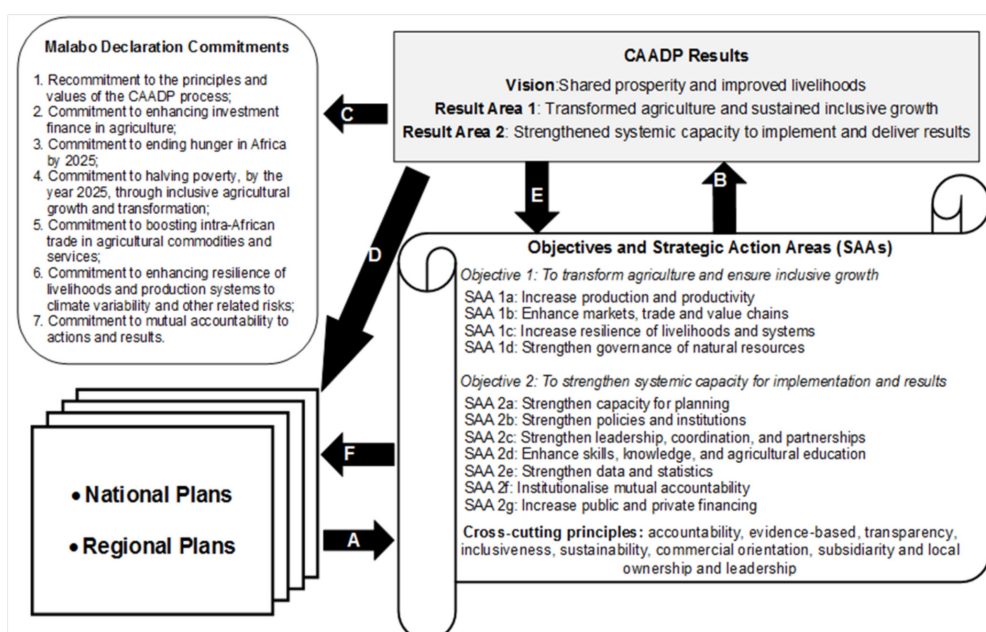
Malabo Declaration Commitments

1. Recommitment to the principles and values of the CAADP process;
2. Commitment to enhancing investment finance in agriculture;
3. Commitment to ending hunger in Africa by 2025;
4. Commitment to halving poverty, by the year 2025, through inclusive agricultural growth and transformation;
5. Commitment to boosting intra-African trade in agricultural commodities and services;
6. Commitment to enhancing resilience of livelihoods and production systems to climate variability and other related risks;
7. Commitment to mutual accountability to actions and results.

CAADP Results

Vision:Shared prosperity and improved livelihoods
Result Area 1: Transformed agriculture and sustained inclusive growth
Result Area 2: Strengthened systemic capacity to implement and deliver results

C

B

E

D

Objectives and Strategic Action Areas (SAAs)

Objective 1: To transform agriculture and ensure inclusive growth
SAA 1a: Increase production and productivity
SAA 1b: Enhance markets, trade and value chains
SAA 1c: Increase resilience of livelihoods and systems
SAA 1d: Strengthen governance of natural resources

Objective 2: To strengthen systemic capacity for implementation and results
SAA 2a: Strengthen capacity for planning
SAA 2b: Strengthen policies and institutions
SAA 2c: Strengthen leadership, coordination, and partnerships
SAA 2d: Enhance skills, knowledge, and agricultural education
SAA 2e: Strengthen data and statistics
SAA 2f: Institutionalise mutual accountability
SAA 2g: Increase public and private financing

Cross-cutting principles: accountability, evidence-based, transparency, inclusiveness, sustainability, commercial orientation, subsidiarity and local ownership and leadership

F

A

• National Plans
• Regional Plans